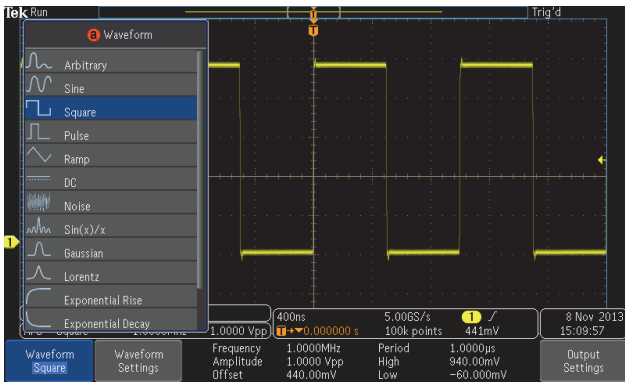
Tek Run

Trig'd

T

a Waveform

Arbitrary

Sine

Square

Pulse

Ramp

DC

Noise

Sin(x)/x

Gaussian

Lorentz

Exponential Rise

Exponential Decay

1

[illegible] Square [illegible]

1.0000 Vpp

400ns

T→▼0.000000 s

5.00GS/s

100k points

1 ∫

441mV

8 Nov 2013

15:09:57

Waveform Square

Waveform Settings

Frequency 1.0000MHz

Amplitude 1.0000 Vpp

Offset 440.00mV

Period 1.0000μs

High 940.00mV

Low −60.000mV

Output Settings